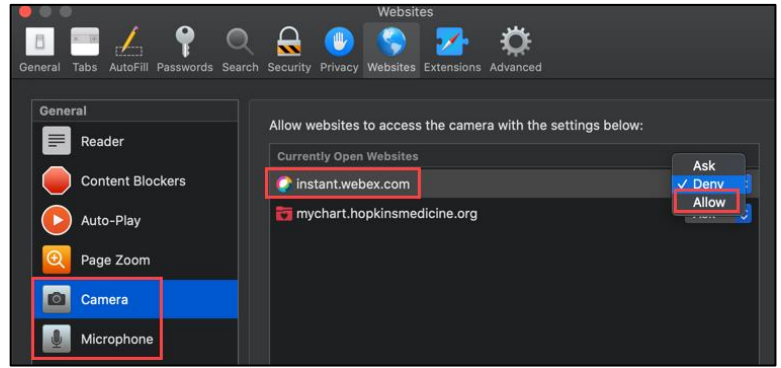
Websites

General Tabs AutoFill Passwords Search Security Privacy Websites Extensions Advanced

General

Reader

Content Blockers

Auto-Play

Page Zoom

Camera

Microphone

Allow websites to access the camera with the settings below:

Currently Open Websites

instant.webex.com

mychart.hopkinsmedicine.org

Ask

✓ Deny

Allow